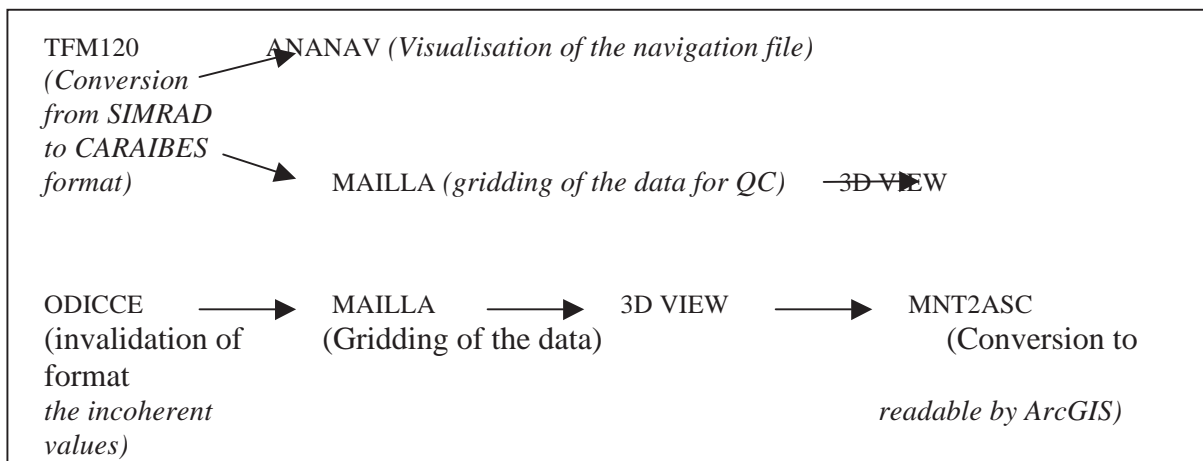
TFM120 ANANAV *(Visualisation of the navigation file)*
*(Conversion from SIMRAD to CARAIBES format)* MAILLA *(gridding of the data for QC)* 3D VIEW

ODICCE MAILLA 3D VIEW MNT2ASC
(invalidation of (Gridding of the data) (Conversion to format
*the incoherent* *readable by ArcGIS)*
*values)*